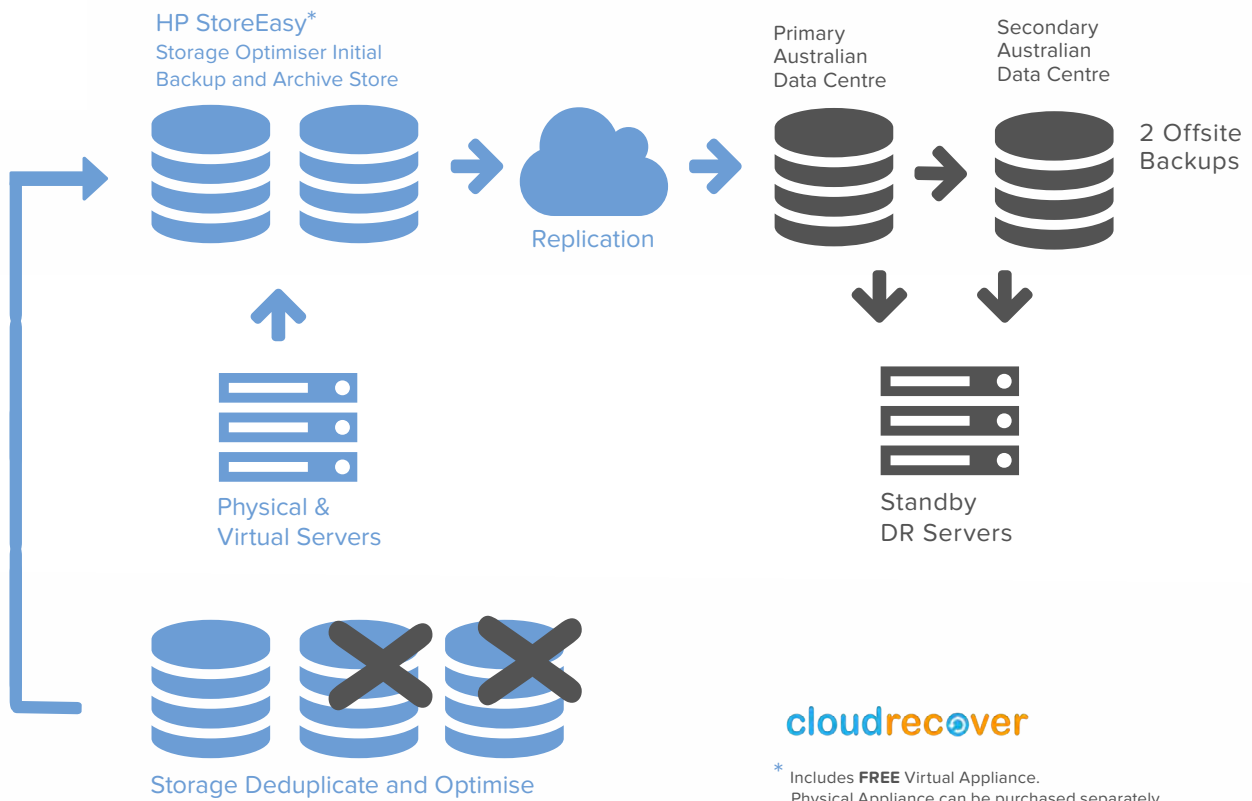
HP StoreEasy*
Storage Optimiser Initial Backup and Archive Store

Replication

Primary Australian Data Centre

Secondary Australian Data Centre

2 Offsite Backups

Physical & Virtual Servers

Standby DR Servers

Storage Deduplicate and Optimise

cloudrecover

* Includes **FREE** Virtual Appliance.
Physical Appliance can be purchased separately.